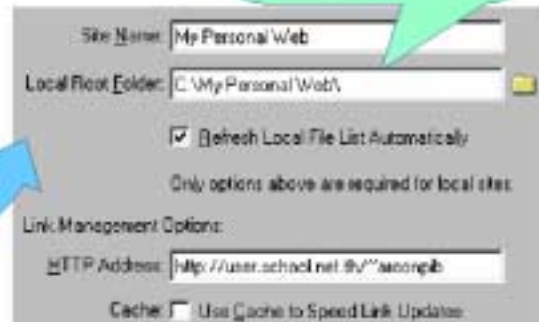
Site Name: My Personal Web

Local Root Folder: C:\My Personal Web\

Refresh Local File List Automatically

Only options above are required for local sites.

Link Management Options:

HTTP Address: http://user.school.net.th/~saeongib

Cache: Use Cache to Speed Link Updates